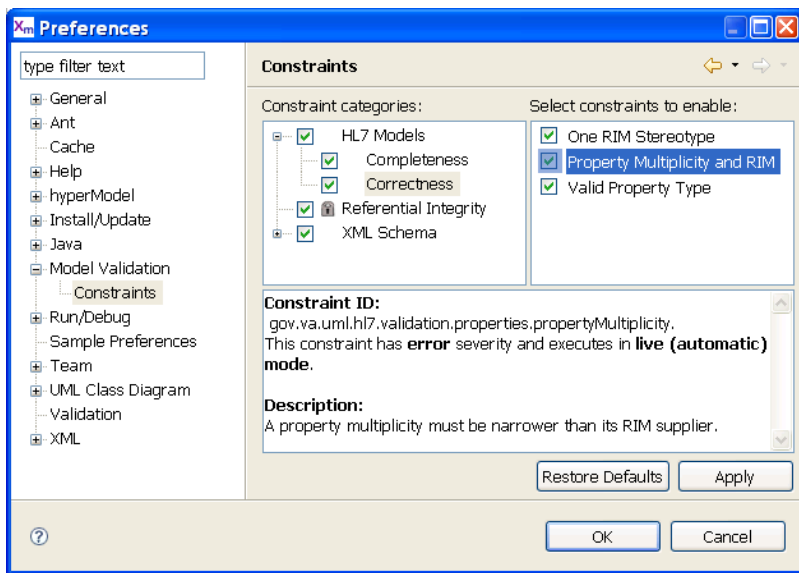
Xm Preferences

type filter text

General
Ant
Cache
Help
hyperModel
Install/Update
Java
Model Validation
Constraints
Run/Debug
Sample Preferences
Team
UML Class Diagram
Validation
XML

Constraints

Constraint categories:

HL7 Models
Completeness
Correctness
Referential Integrity
XML Schema

Select constraints to enable:

One RIM Stereotype
Property Multiplicity and RIM
Valid Property Type

**Constraint ID:**
gov.va.uml.hl7.validation.properties.propertyMultiplicity.
This constraint has **error** severity and executes in **live (automatic) mode**.

**Description:**
A property multiplicity must be narrower than its RIM supplier.

Restore Defaults Apply

OK Cancel